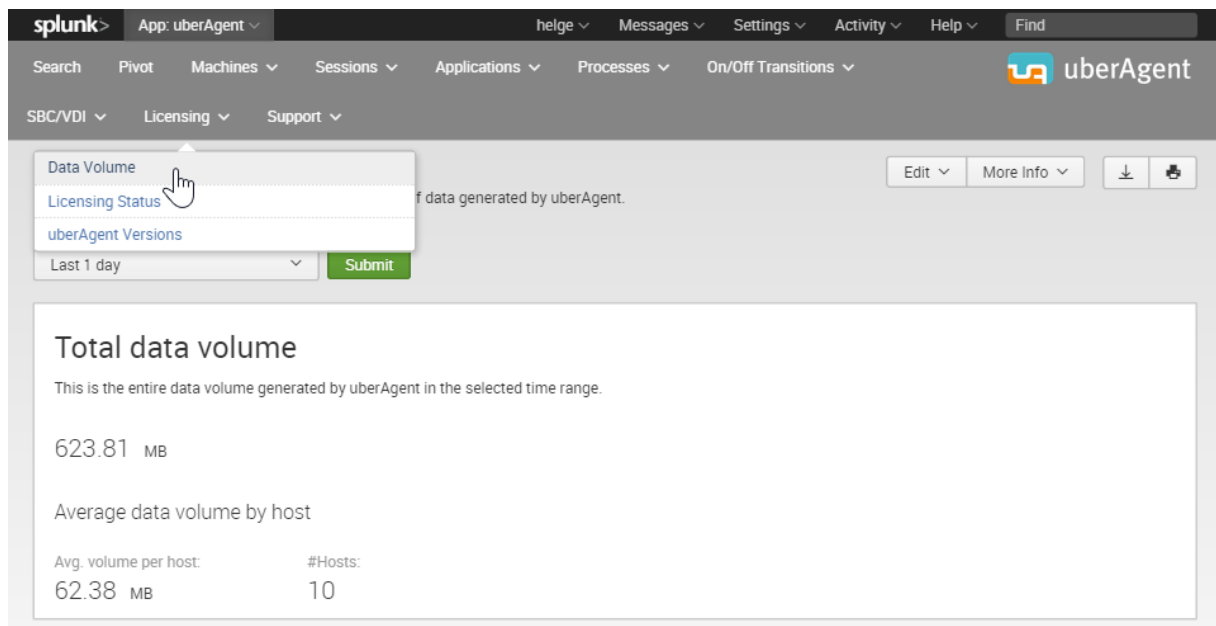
splunk> App: uberAgent helge Messages Settings Activity Help Find

Search Pivot Machines Sessions Applications Processes On/Off Transitions uberAgent

SBC/VDI Licensing Support

Data Volume
Licensing Status
uberAgent Versions

f data generated by uberAgent.

Edit More Info

Last 1 day Submit

Total data volume

This is the entire data volume generated by uberAgent in the selected time range.

623.81 MB

Average data volume by host

Avg. volume per host:
62.38 MB

#Hosts:
10